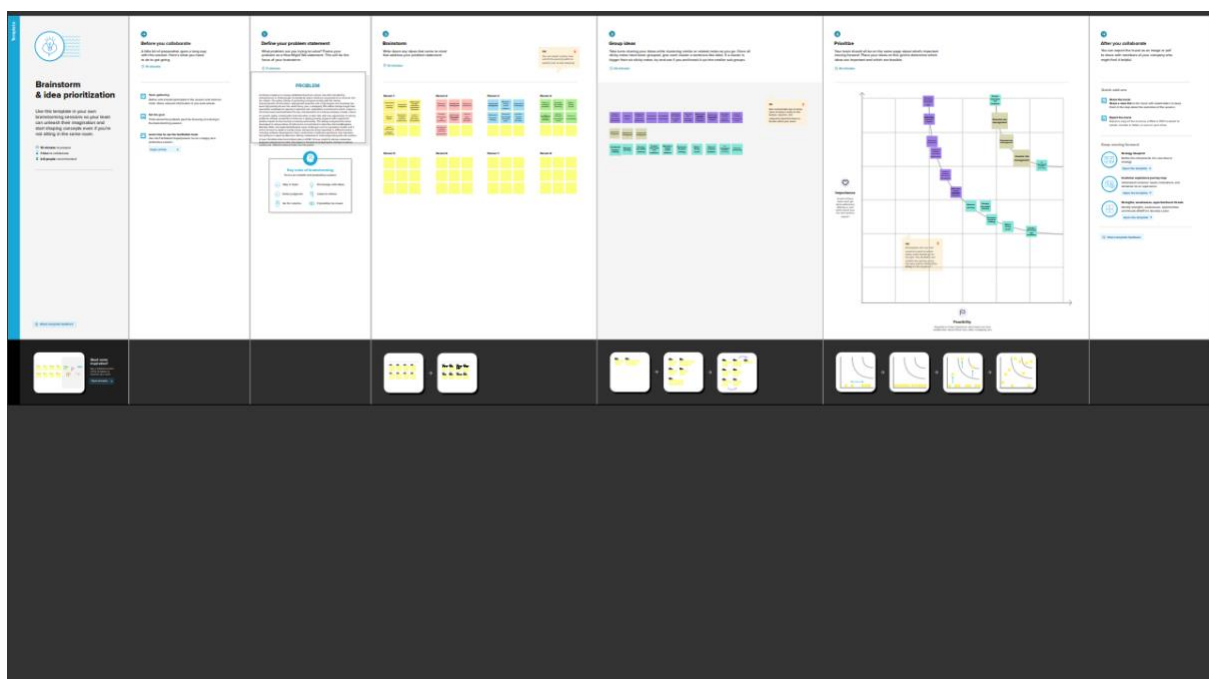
Brainstorm & idea prioritization

Use this template in your own brainstorming sessions so your team can unleash their imagination and start shaping concepts even if you're not sitting in the same room.

Before you collaborate

Define your problem statement

PROBLEM

Key rules of brainstorming

Brainstorm

Group ideas

Prioritize

Importance

Feasibility

After you collaborate